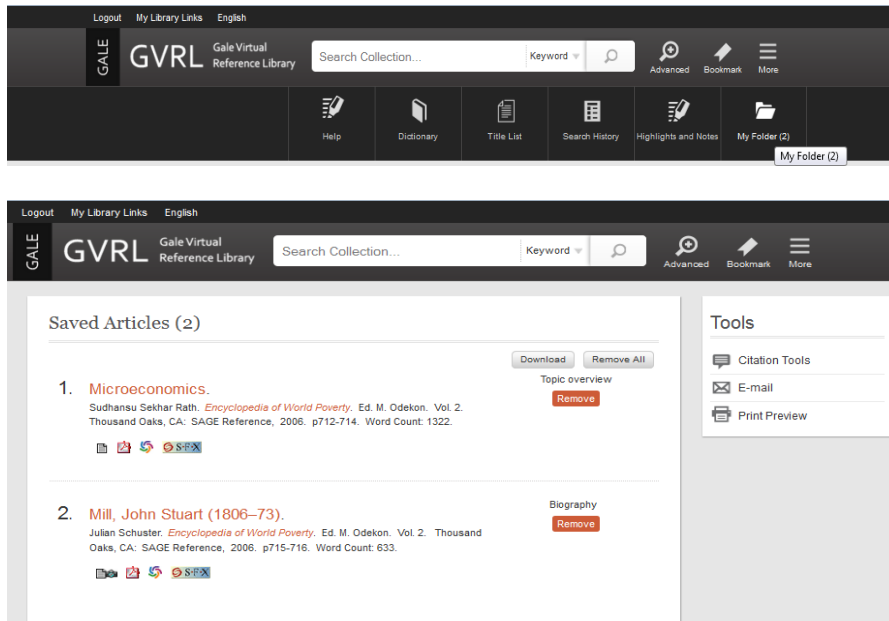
Logout My Library Links English

GALE GVRL Gale Virtual Reference Library

Search Collection... Keyword

Advanced Bookmark More

Help Dictionary Title List Search History Highlights and Notes My Folder (2)

My Folder (2)

Logout My Library Links English

GALE GVRL Gale Virtual Reference Library

Search Collection... Keyword

Advanced Bookmark More

Saved Articles (2)

Download Remove All

1. Microeconomics.

Sudhansu Sekhar Rath. *Encyclopedia of World Poverty*. Ed. M. Odekon. Vol. 2. Thousand Oaks, CA: SAGE Reference, 2006. p712-714. Word Count: 1322.

S·F·X

Topic overview

Remove

2. Mill, John Stuart (1806–73).

Julian Schuster. *Encyclopedia of World Poverty*. Ed. M. Odekon. Vol. 2. Thousand Oaks, CA: SAGE Reference, 2006. p715-716. Word Count: 633.

S·F·X

Biography

Remove

Tools

Citation Tools

E-mail

Print Preview